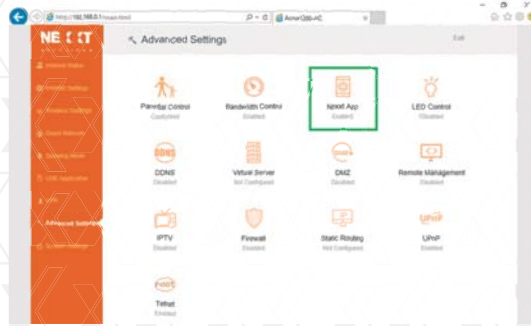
http://192.168.0.1/main.html
Acrox1200-AC
NEXXT
Advanced Settings
Exit
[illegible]
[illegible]
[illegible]
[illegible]
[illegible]
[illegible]
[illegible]
Advanced Settings
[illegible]
Parental Control
Configured
Bandwidth Control
Disabled
Nexxt App
Enabled
LED Control
Disabled
DDNS
DDNS
Disabled
Virtual Server
Not Configured
DMZ
DMZ
Disabled
Remote Management
Disabled
IPTV
Disabled
Firewall
Enabled
Static Routing
Not Configured
UPnP
UPnP
Disabled
Telnet
Telnet
Enabled